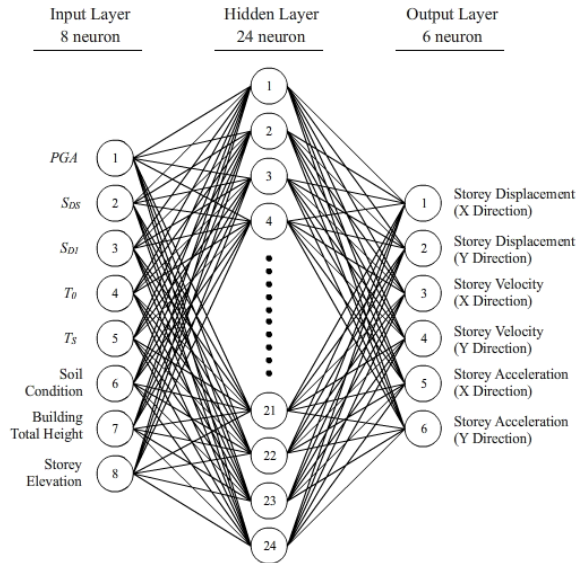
Input Layer
8 neuron

Hidden Layer
24 neuron

Output Layer
6 neuron

*PGA* 1
$S_{DS}$ 2
$S_{D1}$ 3
$T_0$ 4
$T_S$ 5
Soil Condition 6
Building Total Height 7
Storey Elevation 8

1
2
3
4
21
22
23
24

1 Storey Displacement (X Direction)
2 Storey Displacement (Y Direction)
3 Storey Velocity (X Direction)
4 Storey Velocity (Y Direction)
5 Storey Acceleration (X Direction)
6 Storey Acceleration (Y Direction)